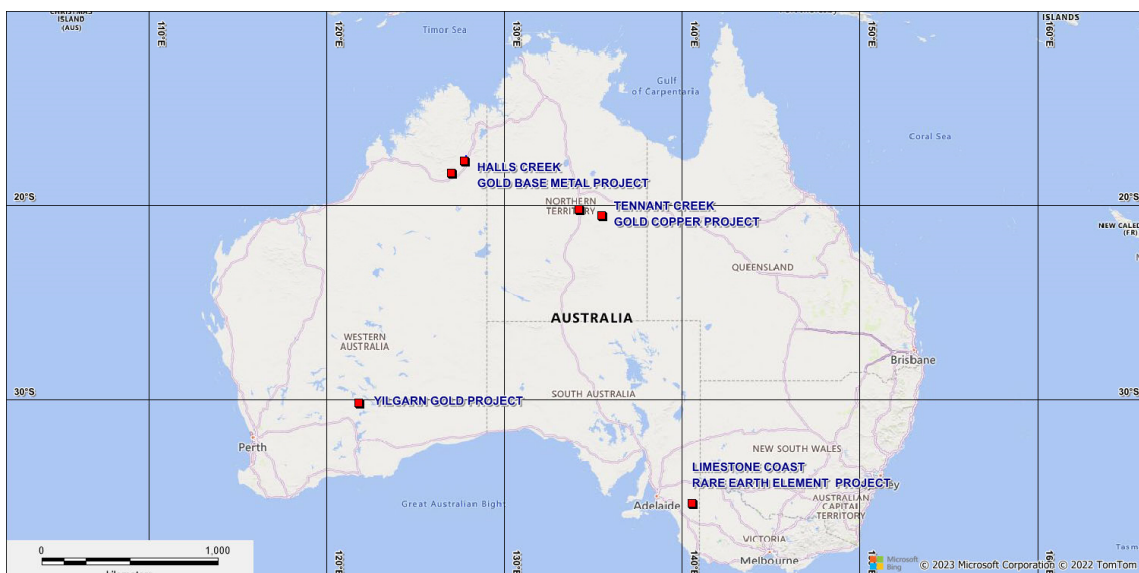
CHRISTMAS ISLAND (AUS)

110°E

120°E

130°E

140°E

150°E

160°E

ISLANDS

Timor Sea

Gulf of Carpentaria

Coral Sea

HALLS CREEK
GOLD BASE METAL PROJECT

20°S

20°S

NORTHERN TERRITORY

TENNANT CREEK
GOLD COPPER PROJECT

NEW CALED (FR)

QUEENSLAND

AUSTRALIA

WESTERN AUSTRALIA

Brisbane

30°S

30°S

SOUTH AUSTRALIA

YILGARN GOLD PROJECT

Perth

NEW SOUTH WALES

LIMESTONE COAST
RARE EARTH ELEMENT PROJECT

Great Australian Bight

AUSTRALIAN CAPITAL TERRITORY

Adelaide

VICTORIA

Melbourne

0

1,000

120°E

130°E

140°E

150°E

160°E

Microsoft Bing

© 2023 Microsoft Corporation © 2022 TomTom

Tasm